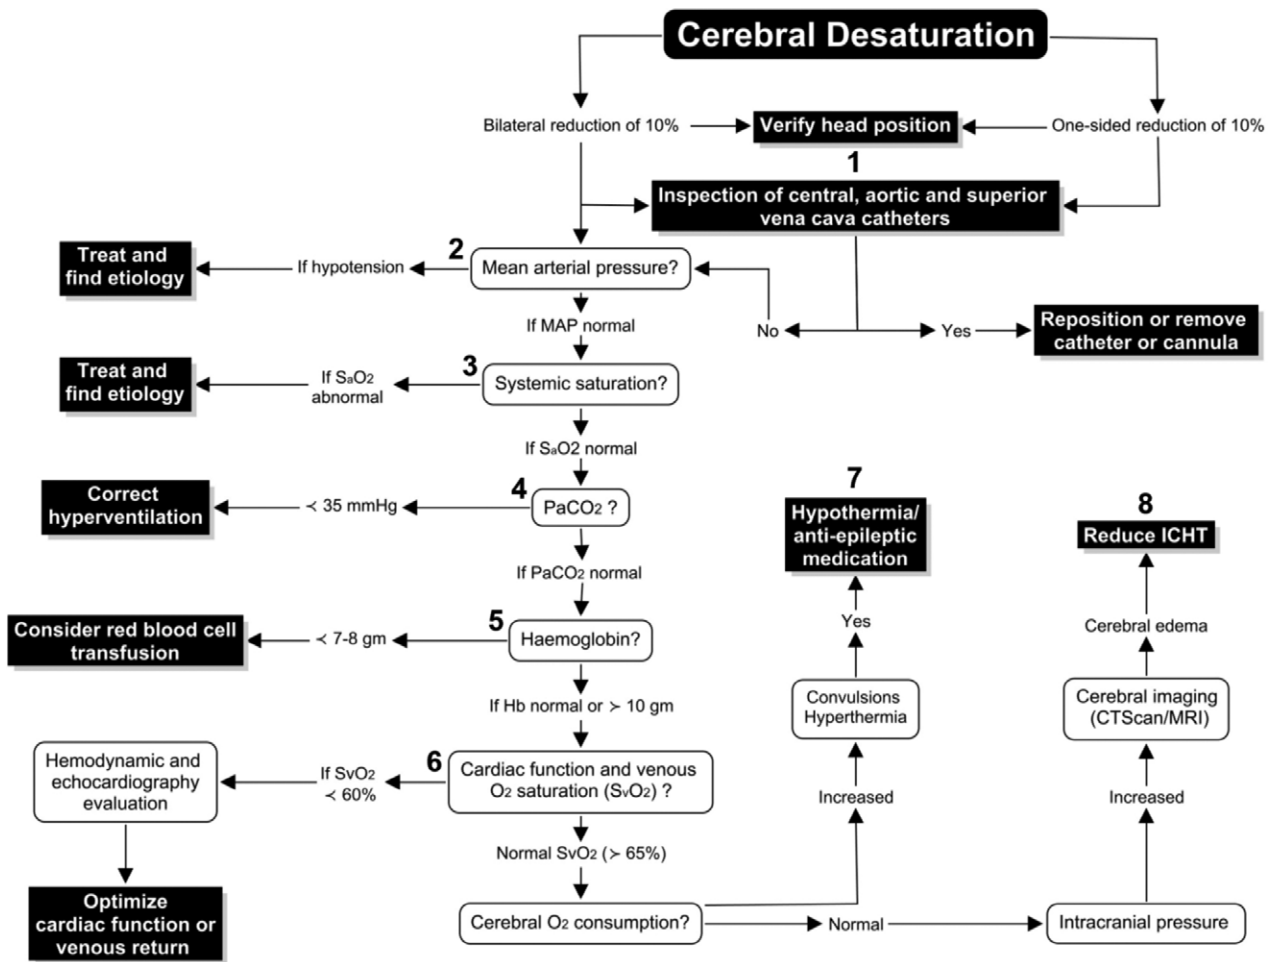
Cerebral Desaturation

Bilateral reduction of 10%

Verify head position

One-sided reduction of 10%

1

Inspection of central, aortic and superior vena cava catheters

Treat and find etiology

If hypotension

2

Mean arterial pressure?

If MAP normal

No

Yes

Reposition or remove catheter or cannula

Treat and find etiology

If $S_aO_2$ abnormal

3

Systemic saturation?

If $S_aO_2$ normal

Correct hyperventilation

$<$ 35 mmHg

4

$PaCO_2$ ?

If $PaCO_2$ normal

7

Hypothermia/ anti-epileptic medication

8

Reduce ICHT

Consider red blood cell transfusion

$<$ 7-8 gm

5

Haemoglobin?

Yes

Cerebral edema

If Hb normal or $>$ 10 gm

Convulsions Hyperthermia

Cerebral imaging (CTScan/MRI)

Hemodynamic and echocardiography evaluation

If $SvO_2$ $<$ 60%

6

Cardiac function and venous $O_2$ saturation ($S_vO_2$) ?

Increased

Increased

Normal $SvO_2$ ($>$ 65%)

Optimize cardiac function or venous return

Cerebral $O_2$ consumption?

Normal

Intracranial pressure